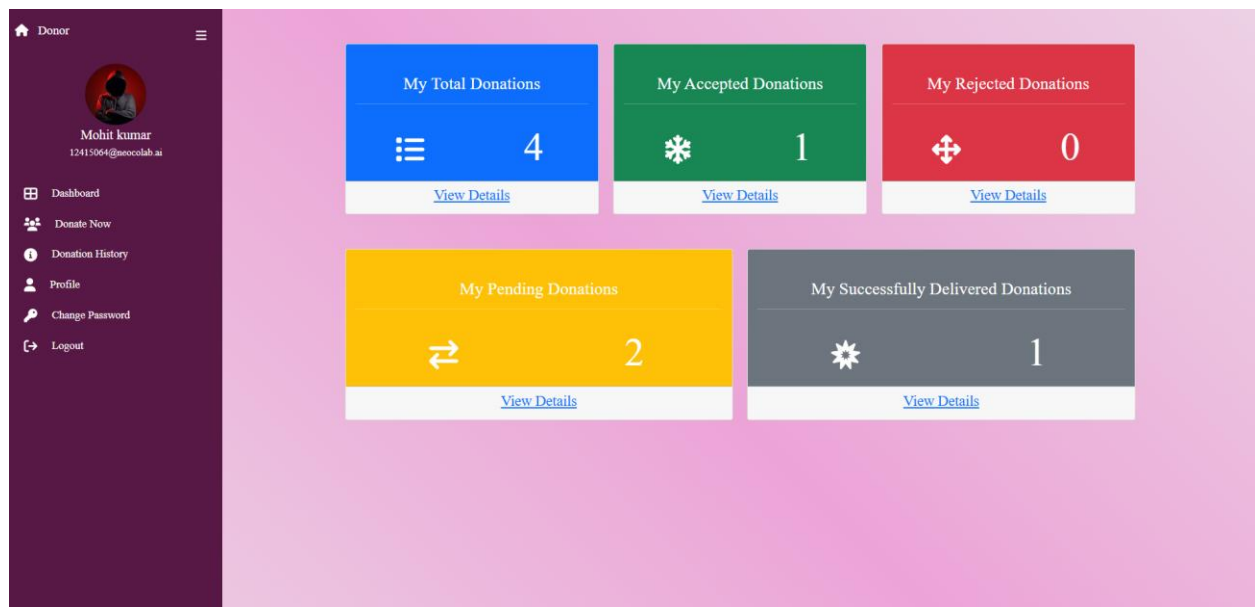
Donor

Mohit kumar
12415064@neocolab.ai

Dashboard
Donate Now
Donation History
Profile
Change Password
Logout

My Total Donations
4
View Details

My Accepted Donations
1
View Details

My Rejected Donations
0
View Details

My Pending Donations
2
View Details

My Successfully Delivered Donations
1
View Details